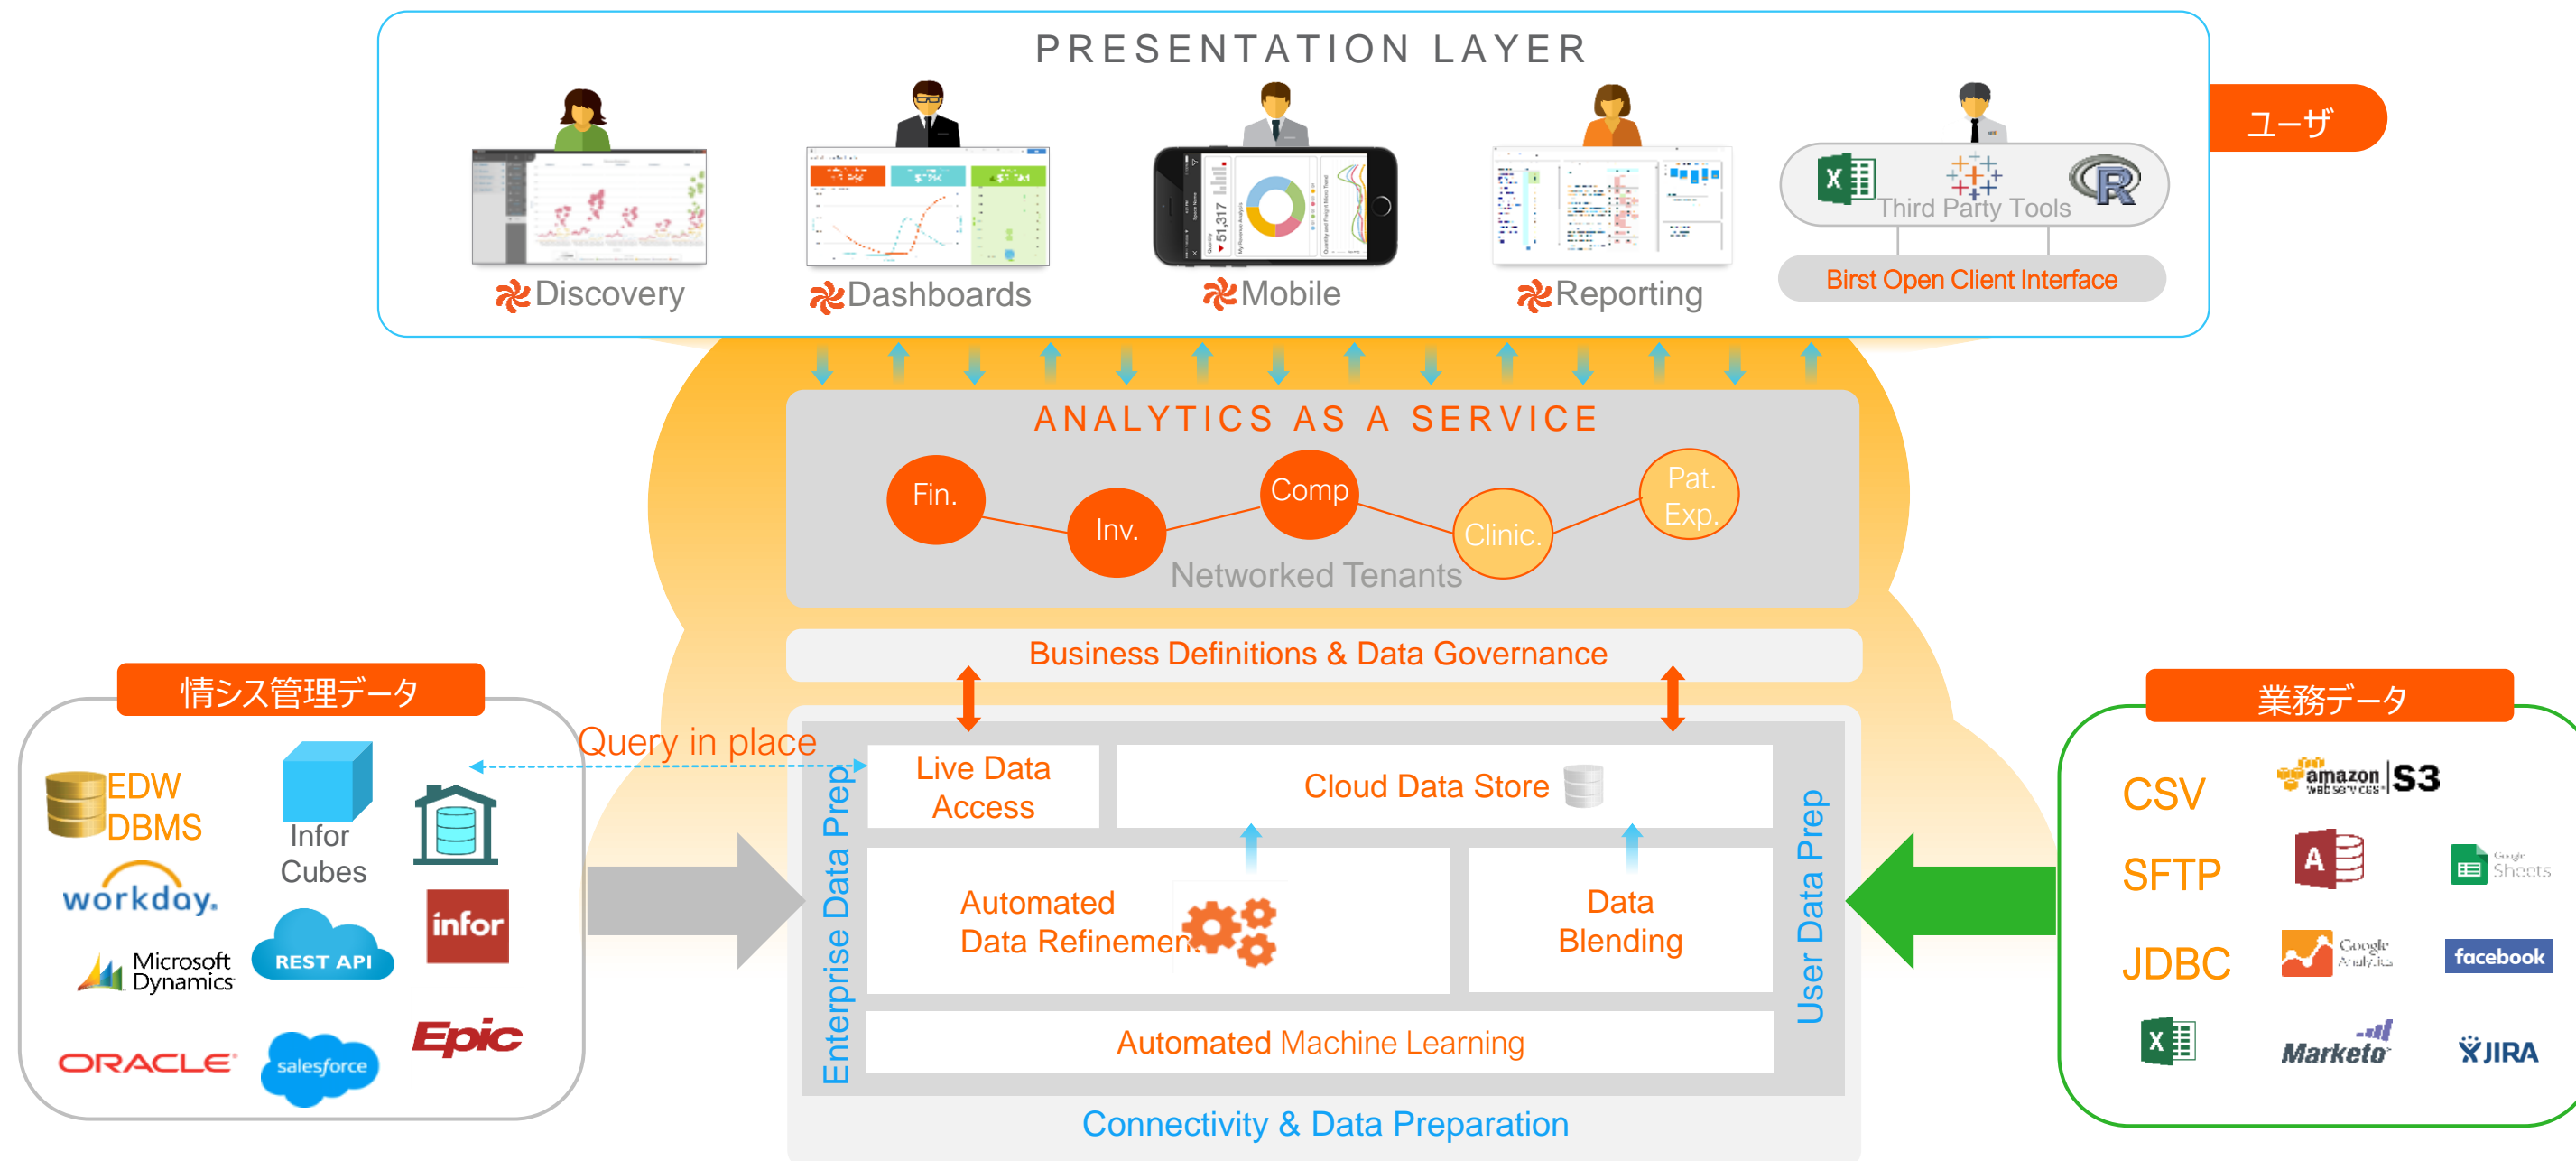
PRESENTATION LAYER

ユーザ

Discovery

Dashboards

Mobile

Reporting

Third Party Tools

Birst Open Client Interface

ANALYTICS AS A SERVICE

Fin.

Inv.

Comp

Clinic.

Pat. Exp.

Networked Tenants

Business Definitions & Data Governance

情シス管理データ

EDW
DBMS

Infor
Cubes

workday.

infor

Microsoft Dynamics

REST API

ORACLE

salesforce

Epic

Query in place

Enterprise Data Prep

Live Data Access

Cloud Data Store

Automated Data Refinement

Data Blending

Automated Machine Learning

User Data Prep

Connectivity & Data Preparation

業務データ

CSV

amazon web services S3

SFTP

Google Sheets

JDBC

Google Analytics

facebook

Marketo

JIRA